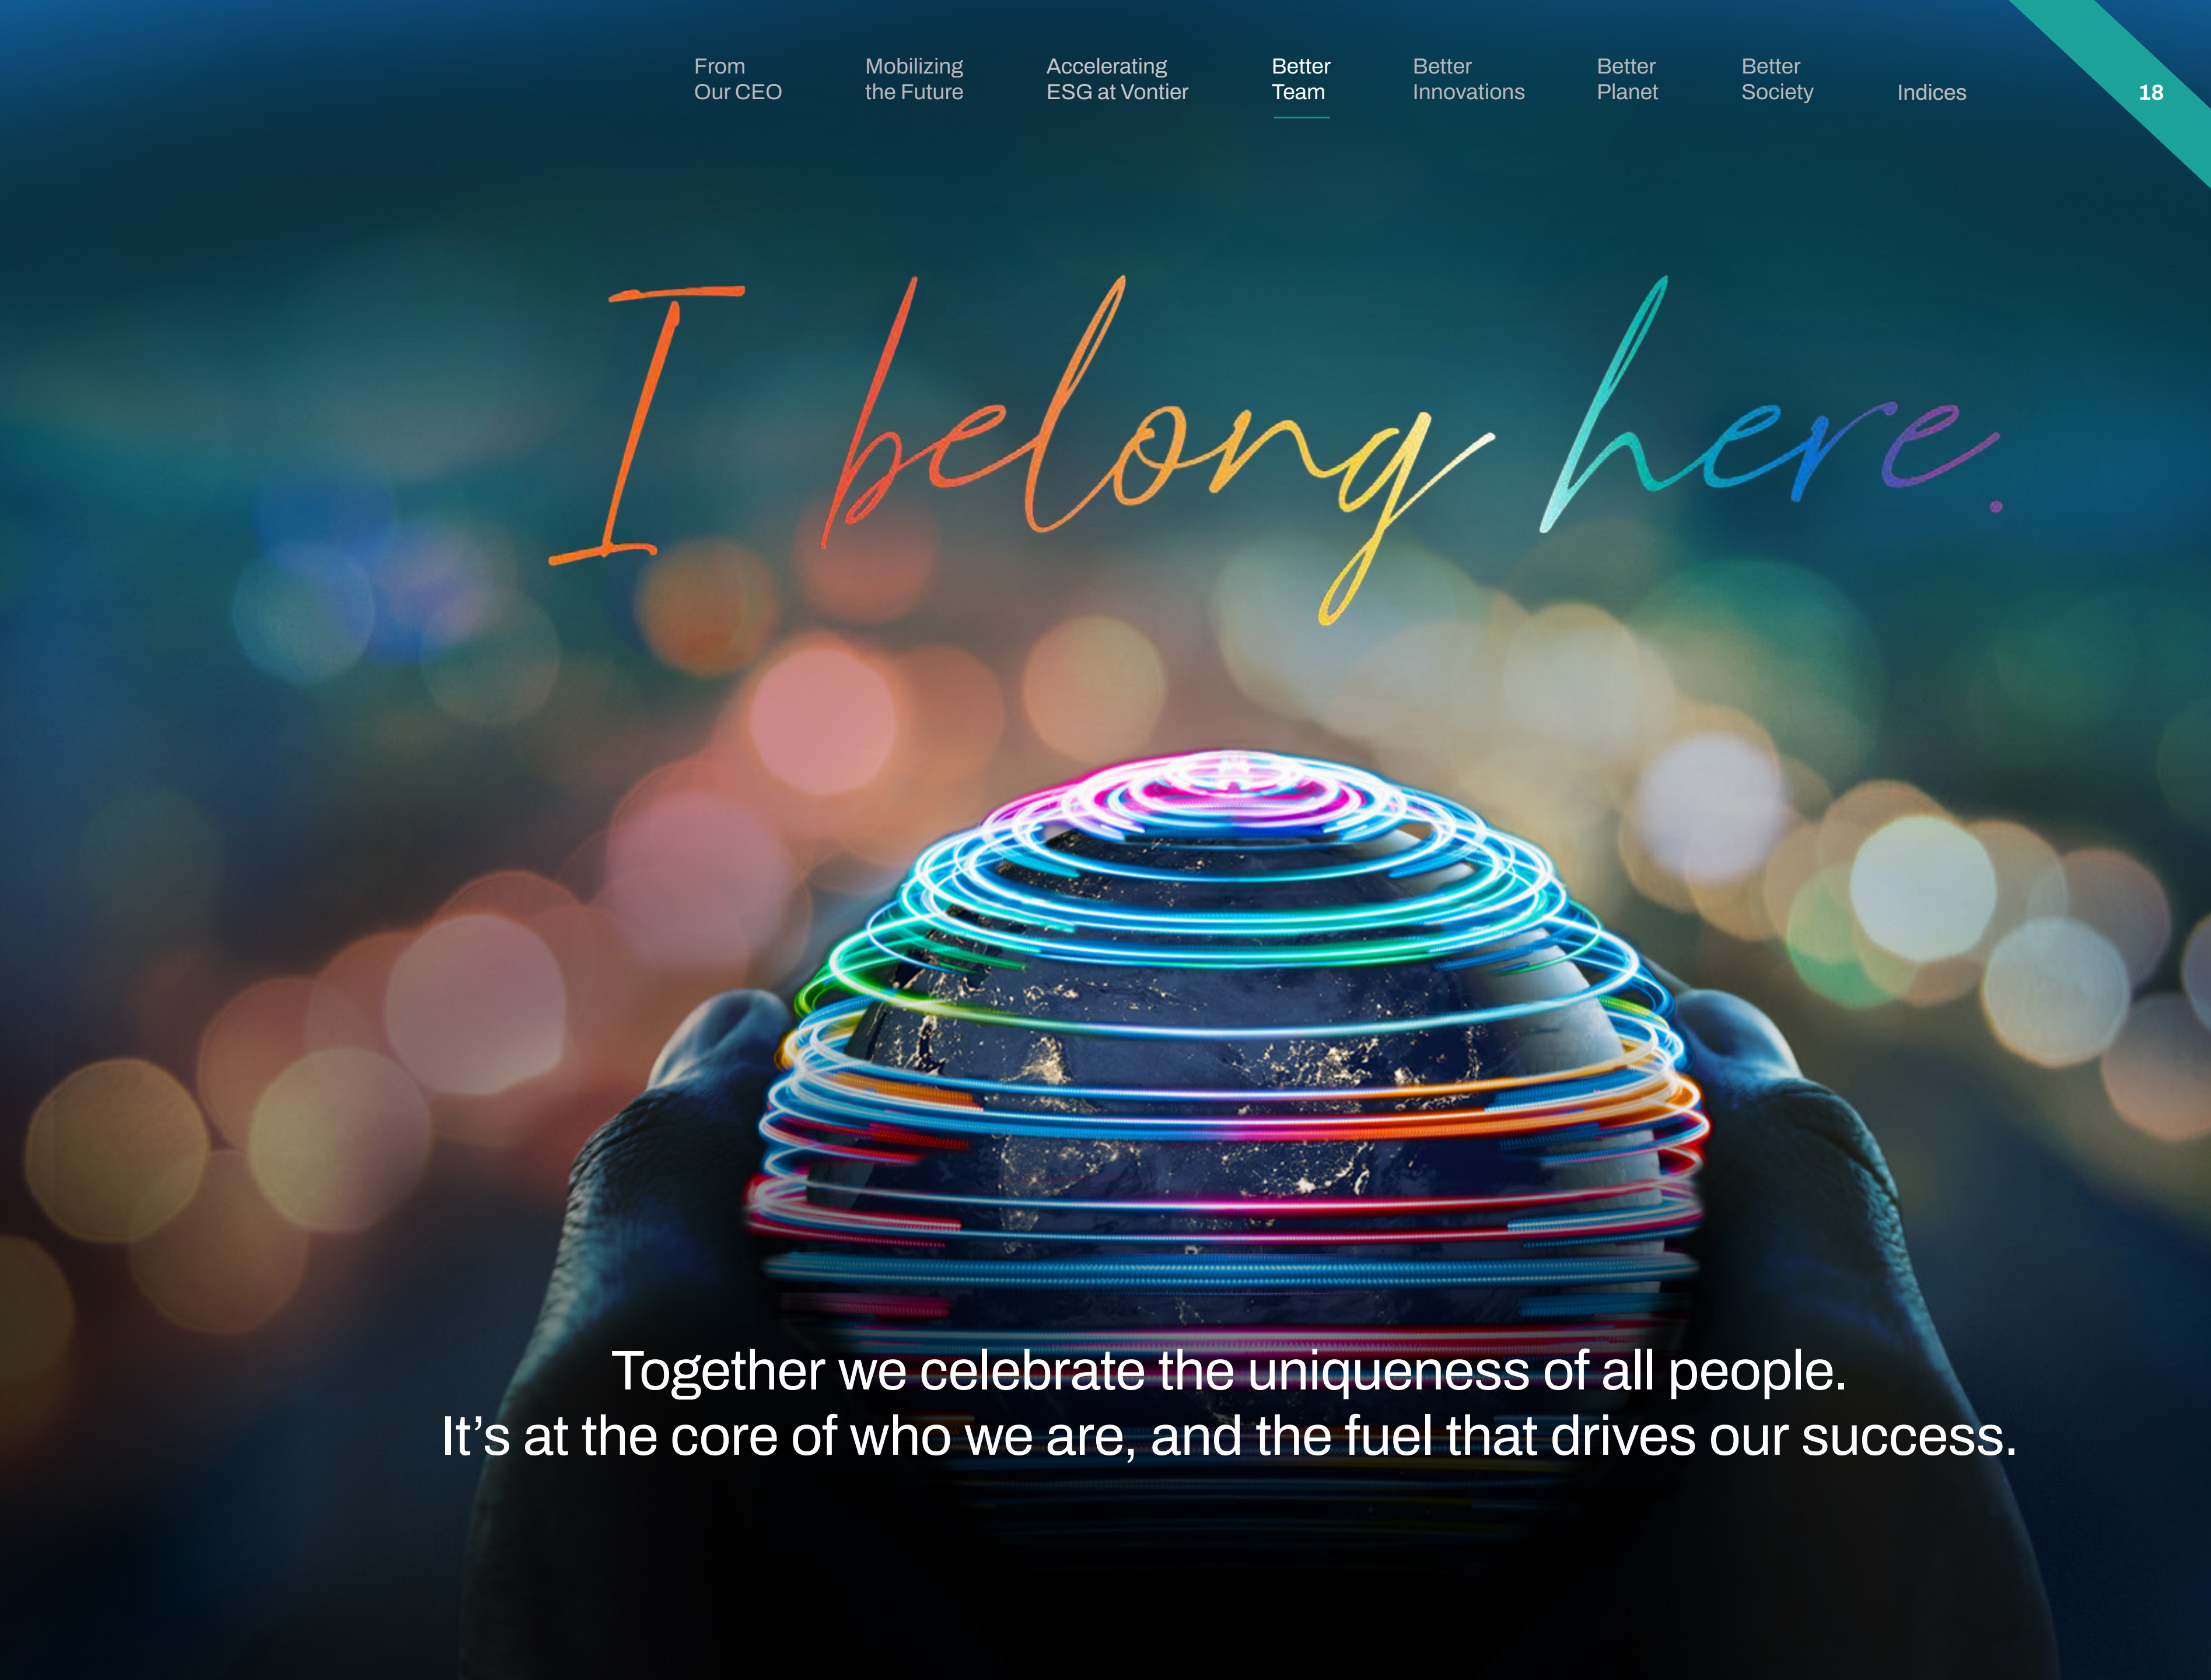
From Our CEO
Mobilizing the Future
Accelerating ESG at Vontier
Better Team
Better Innovations
Better Planet
Better Society
Indices
18

I belong here.

Together we celebrate the uniqueness of all people.
It’s at the core of who we are, and the fuel that drives our success.